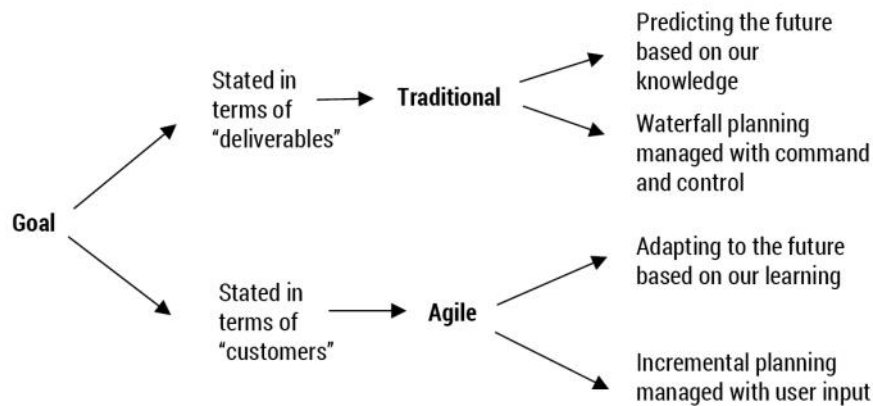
Goal

Stated in terms of “deliverables”

Traditional

Predicting the future based on our knowledge

Waterfall planning managed with command and control

Stated in terms of “customers”

Agile

Adapting to the future based on our learning

Incremental planning managed with user input